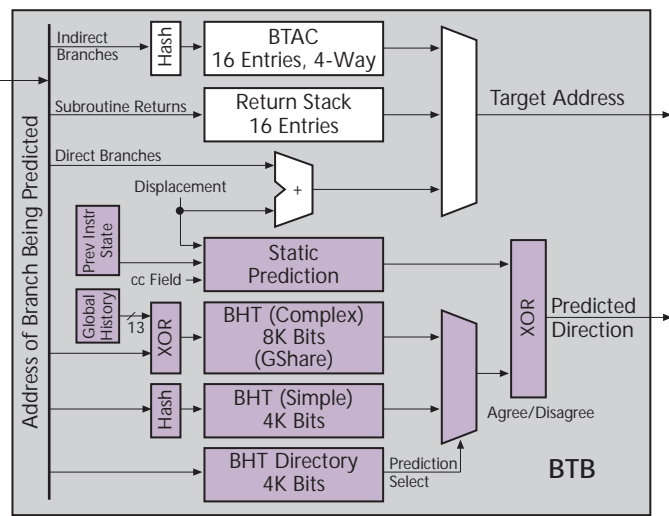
Address of Branch Being Predicted

Indirect Branches

Hash

BTAC
16 Entries, 4-Way

Subroutine Returns

Return Stack
16 Entries

Target Address

Direct Branches

Displacement

+

Prev Instr State

Static Prediction

cc Field

Global History

13

XOR

BHT (Complex)
8K Bits
(GShare)

XOR

Predicted Direction

Hash

BHT (Simple)
4K Bits

Agree/Disagree

BHT Directory
4K Bits

Prediction Select

BTB